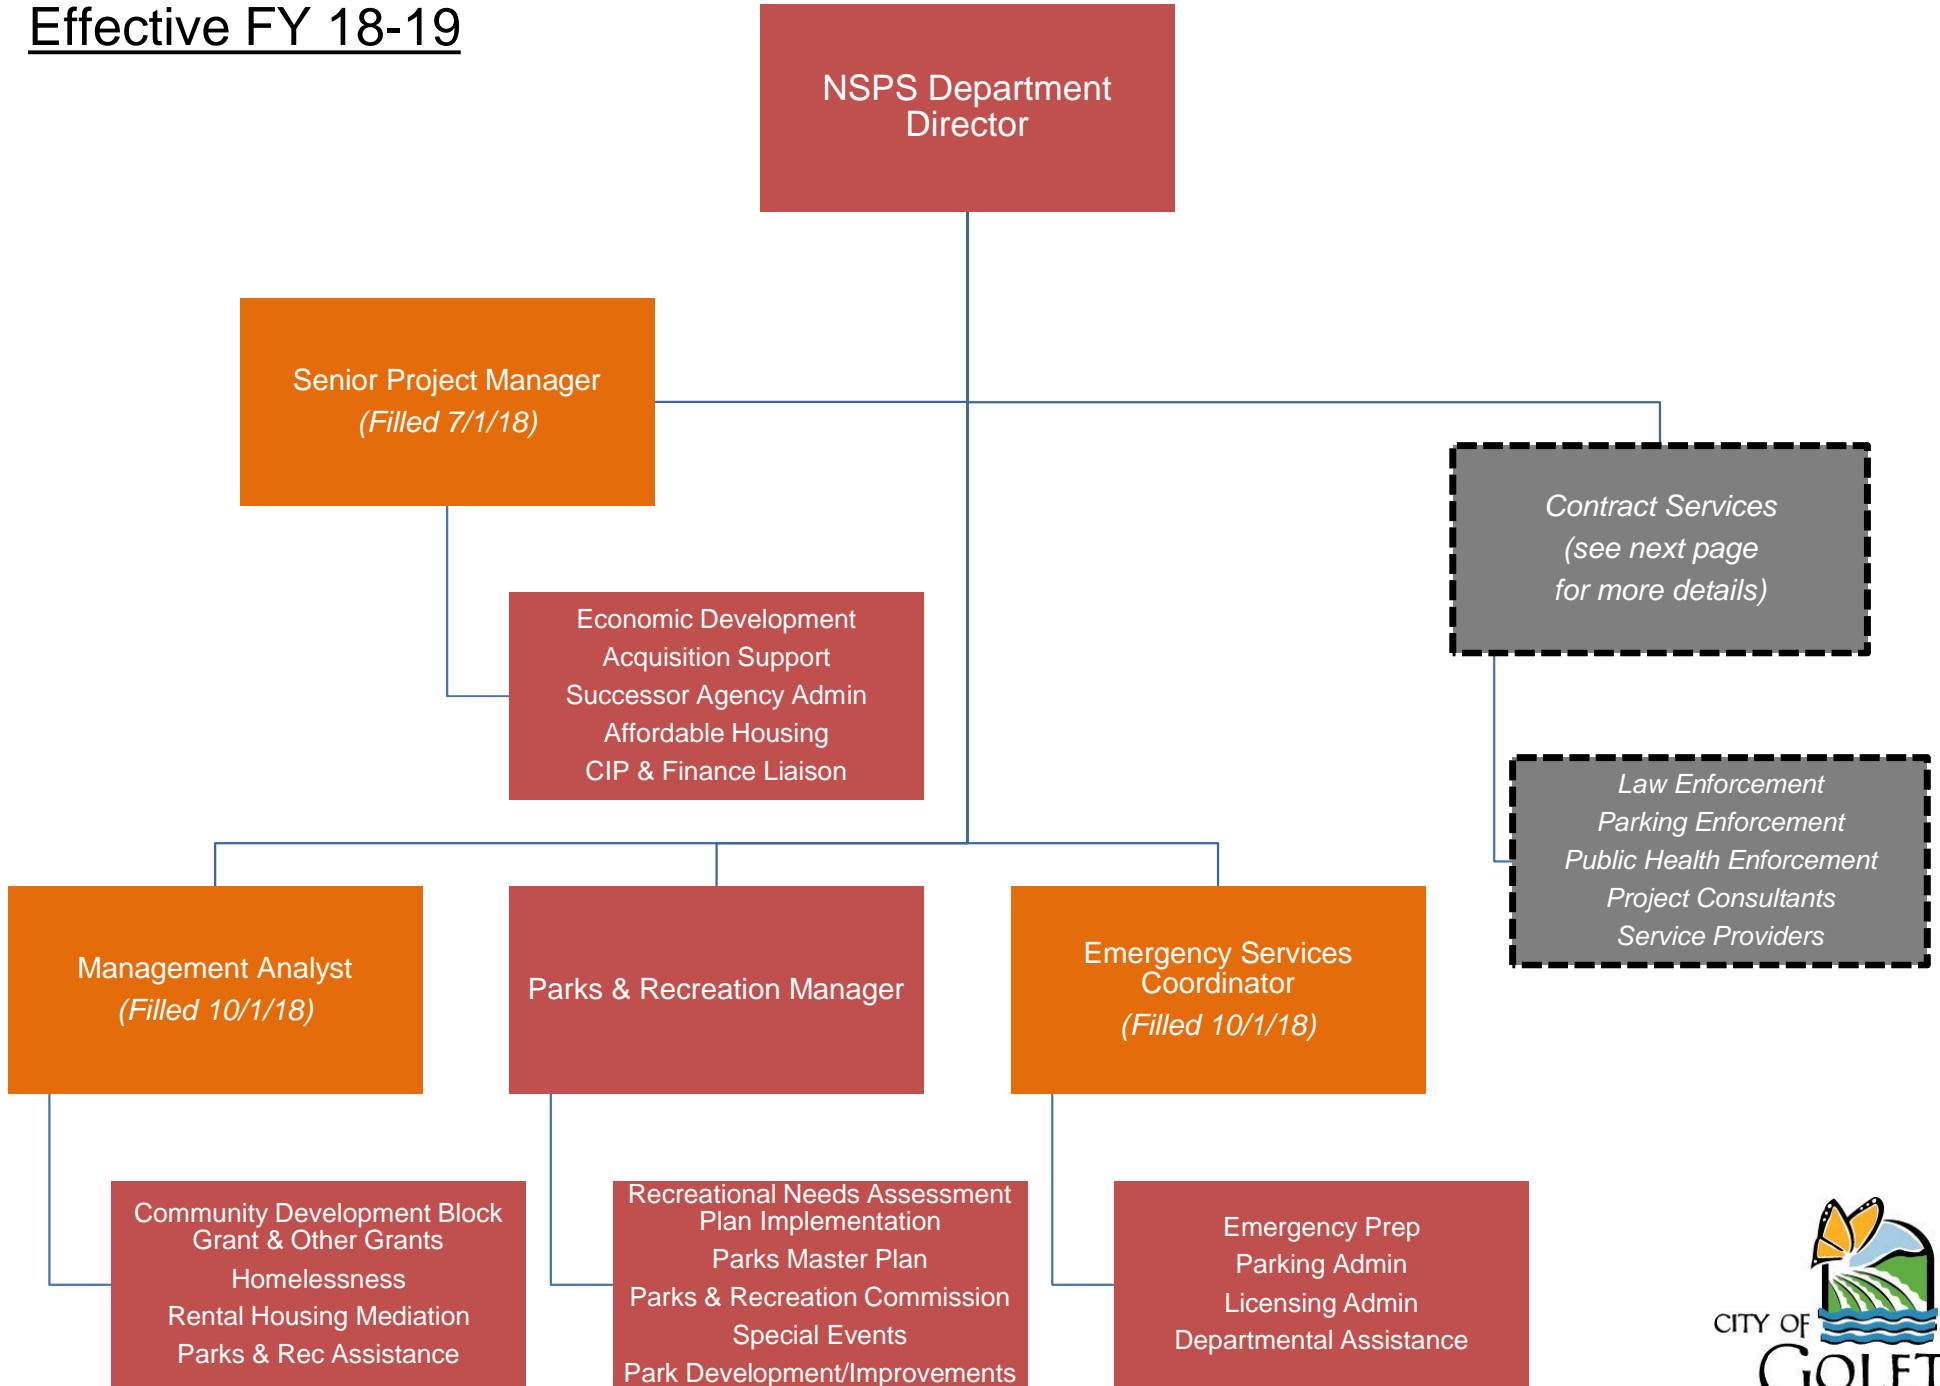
Effective FY 18-19

NSPS Department Director

Senior Project Manager
(Filled 7/1/18)

Contract Services
(see next page for more details)

Economic Development
Acquisition Support
Successor Agency Admin
Affordable Housing
CIP & Finance Liaison

Law Enforcement
Parking Enforcement
Public Health Enforcement
Project Consultants
Service Providers

Management Analyst
(Filled 10/1/18)

Parks & Recreation Manager

Emergency Services Coordinator
(Filled 10/1/18)

Community Development Block Grant & Other Grants
Homelessness
Rental Housing Mediation
Parks & Rec Assistance

Recreational Needs Assessment Plan Implementation
Parks Master Plan
Parks & Recreation Commission
Special Events
Park Development/Improvements

Emergency Prep
Parking Admin
Licensing Admin
Departmental Assistance

CITY OF GOLET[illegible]